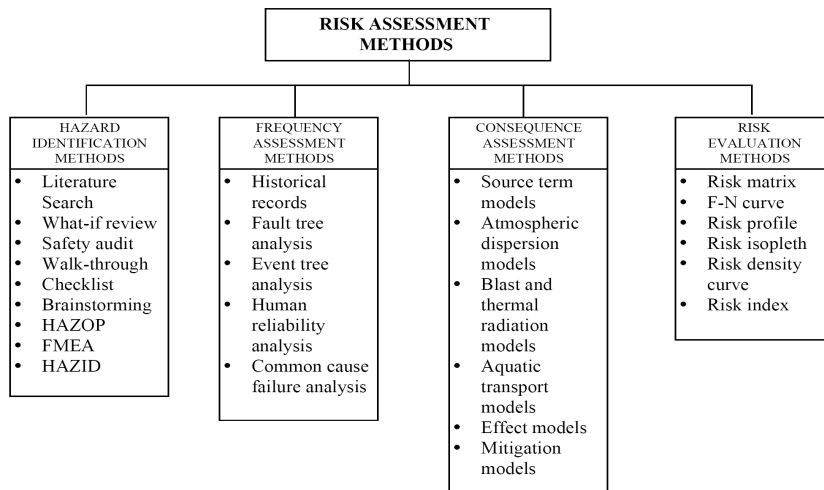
RISK ASSESSMENT METHODS

HAZARD IDENTIFICATION METHODS
- Literature Search
- What-if review
- Safety audit
- Walk-through
- Checklist
- Brainstorming
- HAZOP
- FMEA
- HAZID

FREQUENCY ASSESSMENT METHODS
- Historical records
- Fault tree analysis
- Event tree analysis
- Human reliability analysis
- Common cause failure analysis

CONSEQUENCE ASSESSMENT METHODS
- Source term models
- Atmospheric dispersion models
- Blast and thermal radiation models
- Aquatic transport models
- Effect models
- Mitigation models

RISK EVALUATION METHODS
- Risk matrix
- F-N curve
- Risk profile
- Risk isopleth
- Risk density curve
- Risk index